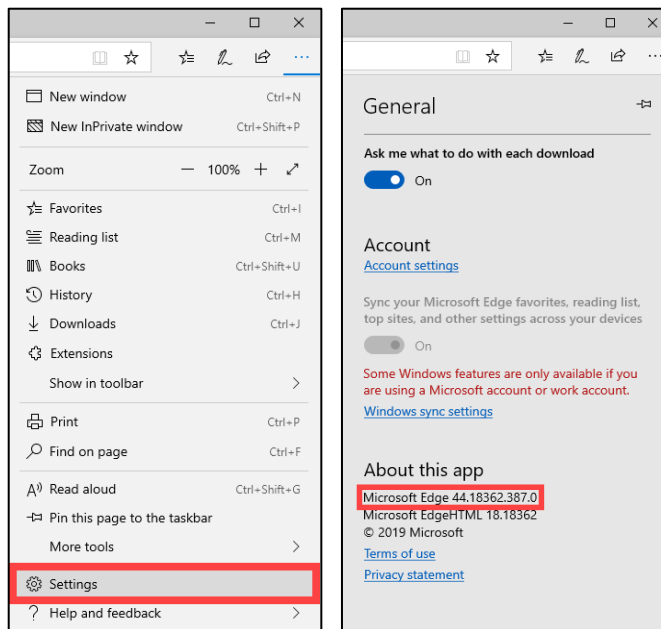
New window Ctrl+N
New InPrivate window Ctrl+Shift+P

Zoom — 100% +

Favorites Ctrl+I
Reading list Ctrl+M
Books Ctrl+Shift+U
History Ctrl+H
Downloads Ctrl+J
Extensions
Show in toolbar

Print Ctrl+P
Find on page Ctrl+F

Read aloud Ctrl+Shift+G
Pin this page to the taskbar
More tools

Settings
Help and feedback

General

Ask me what to do with each download
On

Account
Account settings

Sync your Microsoft Edge favorites, reading list, top sites, and other settings across your devices
On

Some Windows features are only available if you are using a Microsoft account or work account.
Windows sync settings

About this app
Microsoft Edge 44.18362.387.0
Microsoft EdgeHTML 18.18362
© 2019 Microsoft
Terms of use
Privacy statement